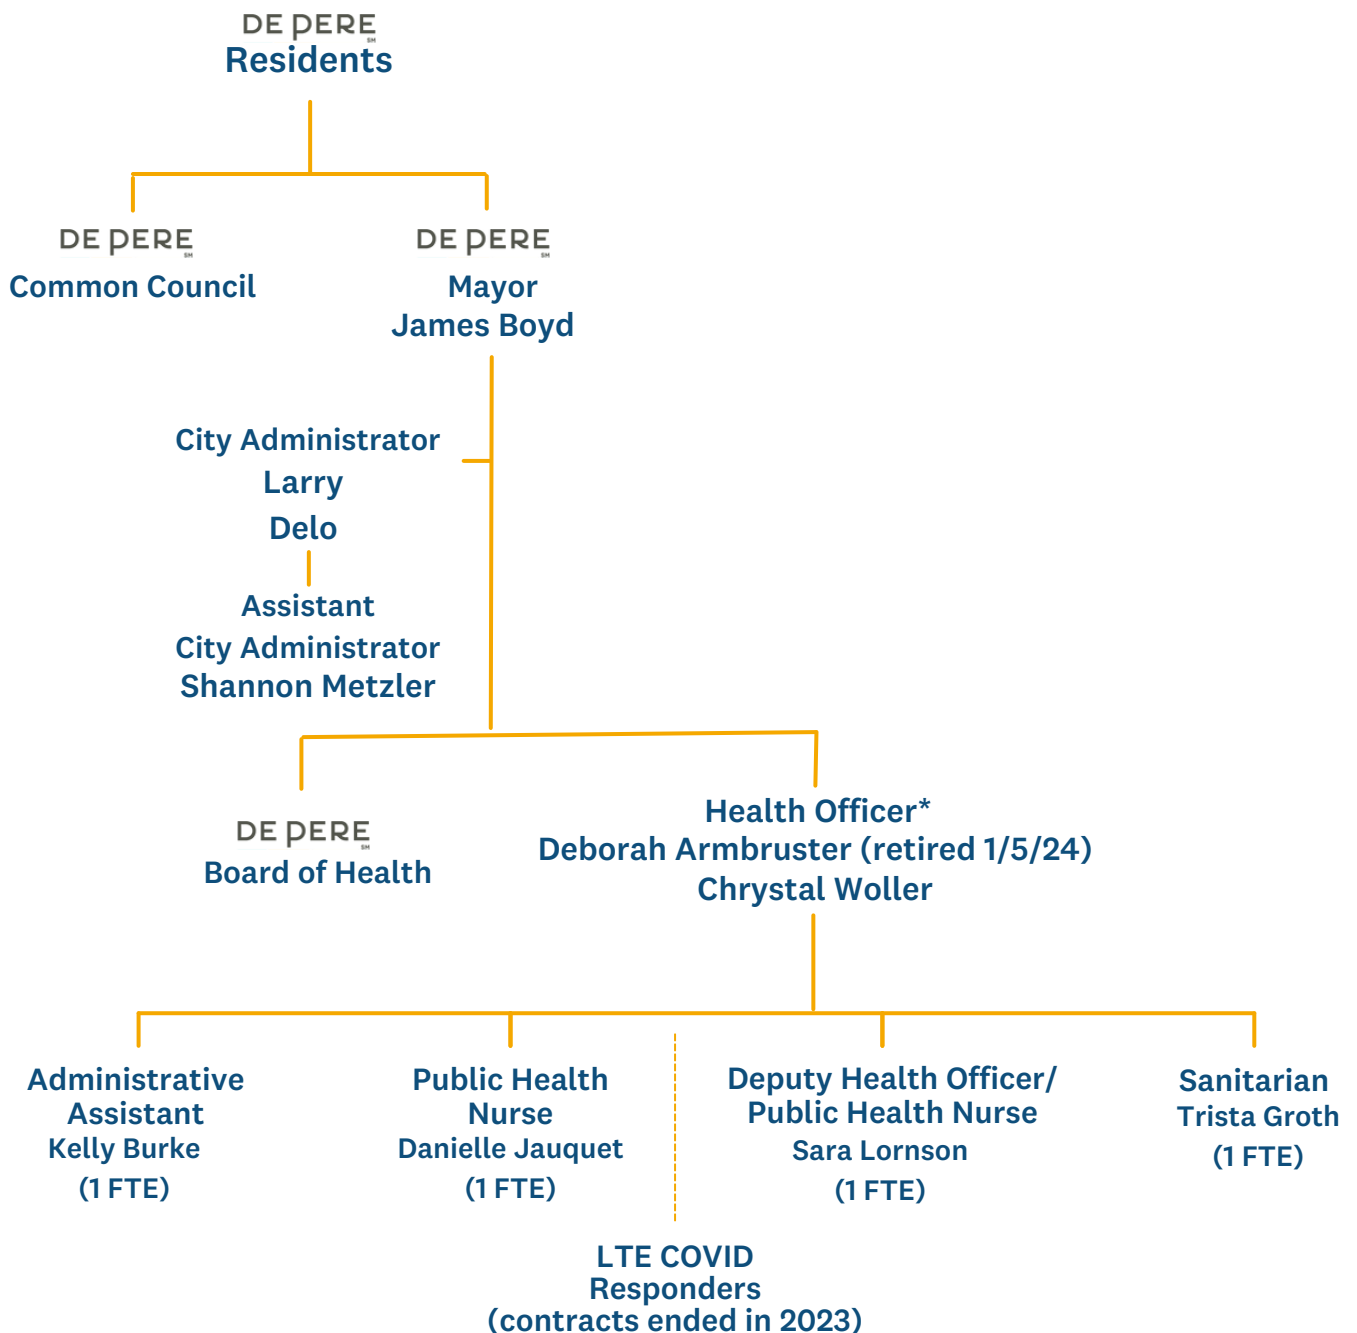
DE PERE SM
Residents

DE PERE SM
Common Council

DE PERE SM
Mayor
James Boyd

City Administrator
Larry
Delo

Assistant
City Administrator
Shannon Metzler

DE PERE SM
Board of Health

Health Officer*
Deborah Armbruster (retired 1/5/24)
Chrystal Woller

Administrative
Assistant
Kelly Burke
(1 FTE)

Public Health
Nurse
Danielle Jauquet
(1 FTE)

Deputy Health Officer/
Public Health Nurse
Sara Lornson
(1 FTE)

Sanitarian
Trista Groth
(1 FTE)

LTE COVID
Responders
(contracts ended in 2023)